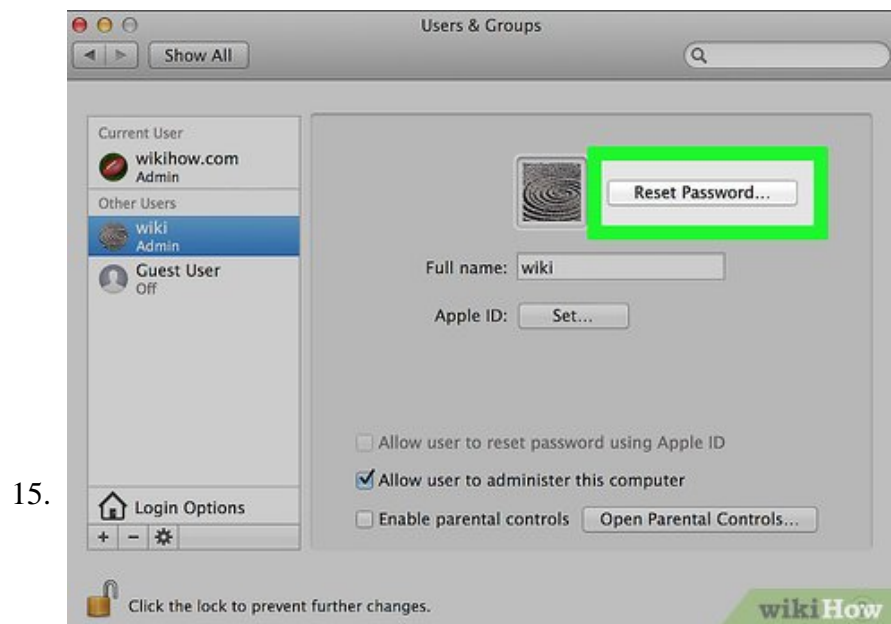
15.

Users & Groups

Show All

Current User

wikihow.com
Admin

Other Users

wiki
Admin

Guest User
Off

Login Options

+ −

Reset Password...

Full name: wiki

Apple ID: Set...

Allow user to reset password using Apple ID

Allow user to administer this computer

Enable parental controls Open Parental Controls...

Click the lock to prevent further changes.

wikiHow